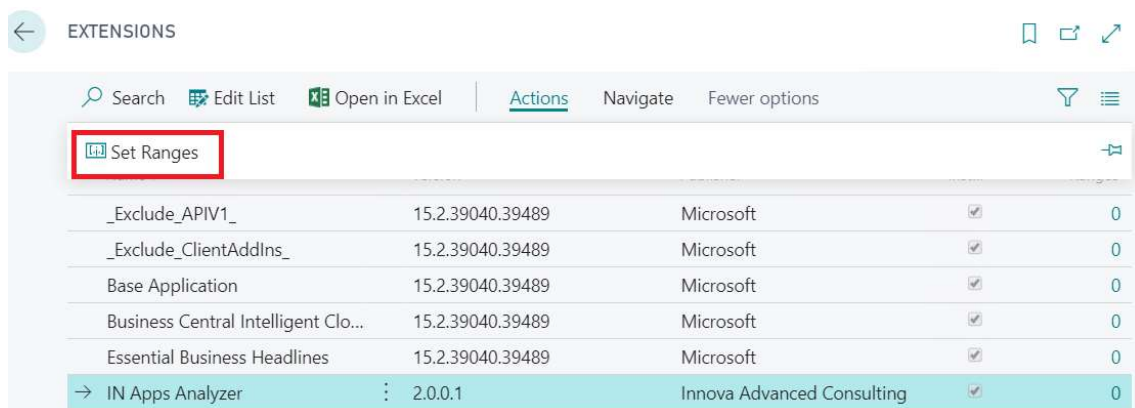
EXTENSIONS

Search Edit List Open in Excel Actions Navigate Fewer options

Set Ranges

| | | | | |
|---|---|---|---|---|
| _Exclude_APIV1_ | 15.2.39040.39489 | Microsoft | ✓ | 0 |
| _Exclude_ClientAddIns_ | 15.2.39040.39489 | Microsoft | ✓ | 0 |
| Base Application | 15.2.39040.39489 | Microsoft | ✓ | 0 |
| Business Central Intelligent Clo... | 15.2.39040.39489 | Microsoft | ✓ | 0 |
| Essential Business Headlines | 15.2.39040.39489 | Microsoft | ✓ | 0 |
| → IN Apps Analyzer | 2.0.0.1 | Innova Advanced Consulting | ✓ | 0 |